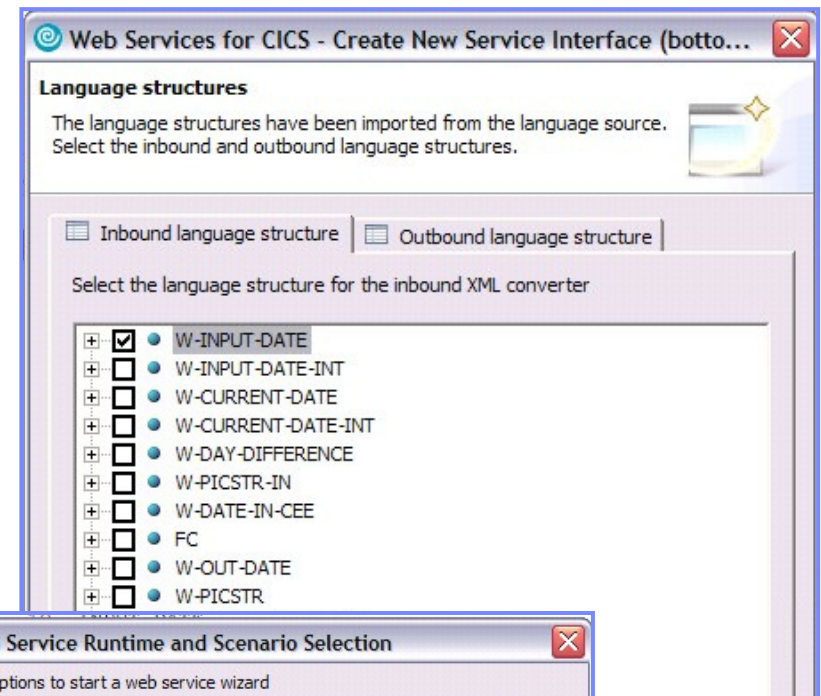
Web Services for CICS - Create New Service Interface (botto...

Language structures

The language structures have been imported from the language source. Select the inbound and outbound language structures.

Inbound language structure | Outbound language structure

Select the language structure for the inbound XML converter

W-INPUT-DATE
W-INPUT-DATE-INT
W-CURRENT-DATE
W-CURRENT-DATE-INT
W-DAY-DIFFERENCE
W-PICSTR-IN
W-DATE-IN-CEE
FC
W-OUT-DATE
W-PICSTR

Service Runtime and Scenario Selection

ptions to start a web service wizard